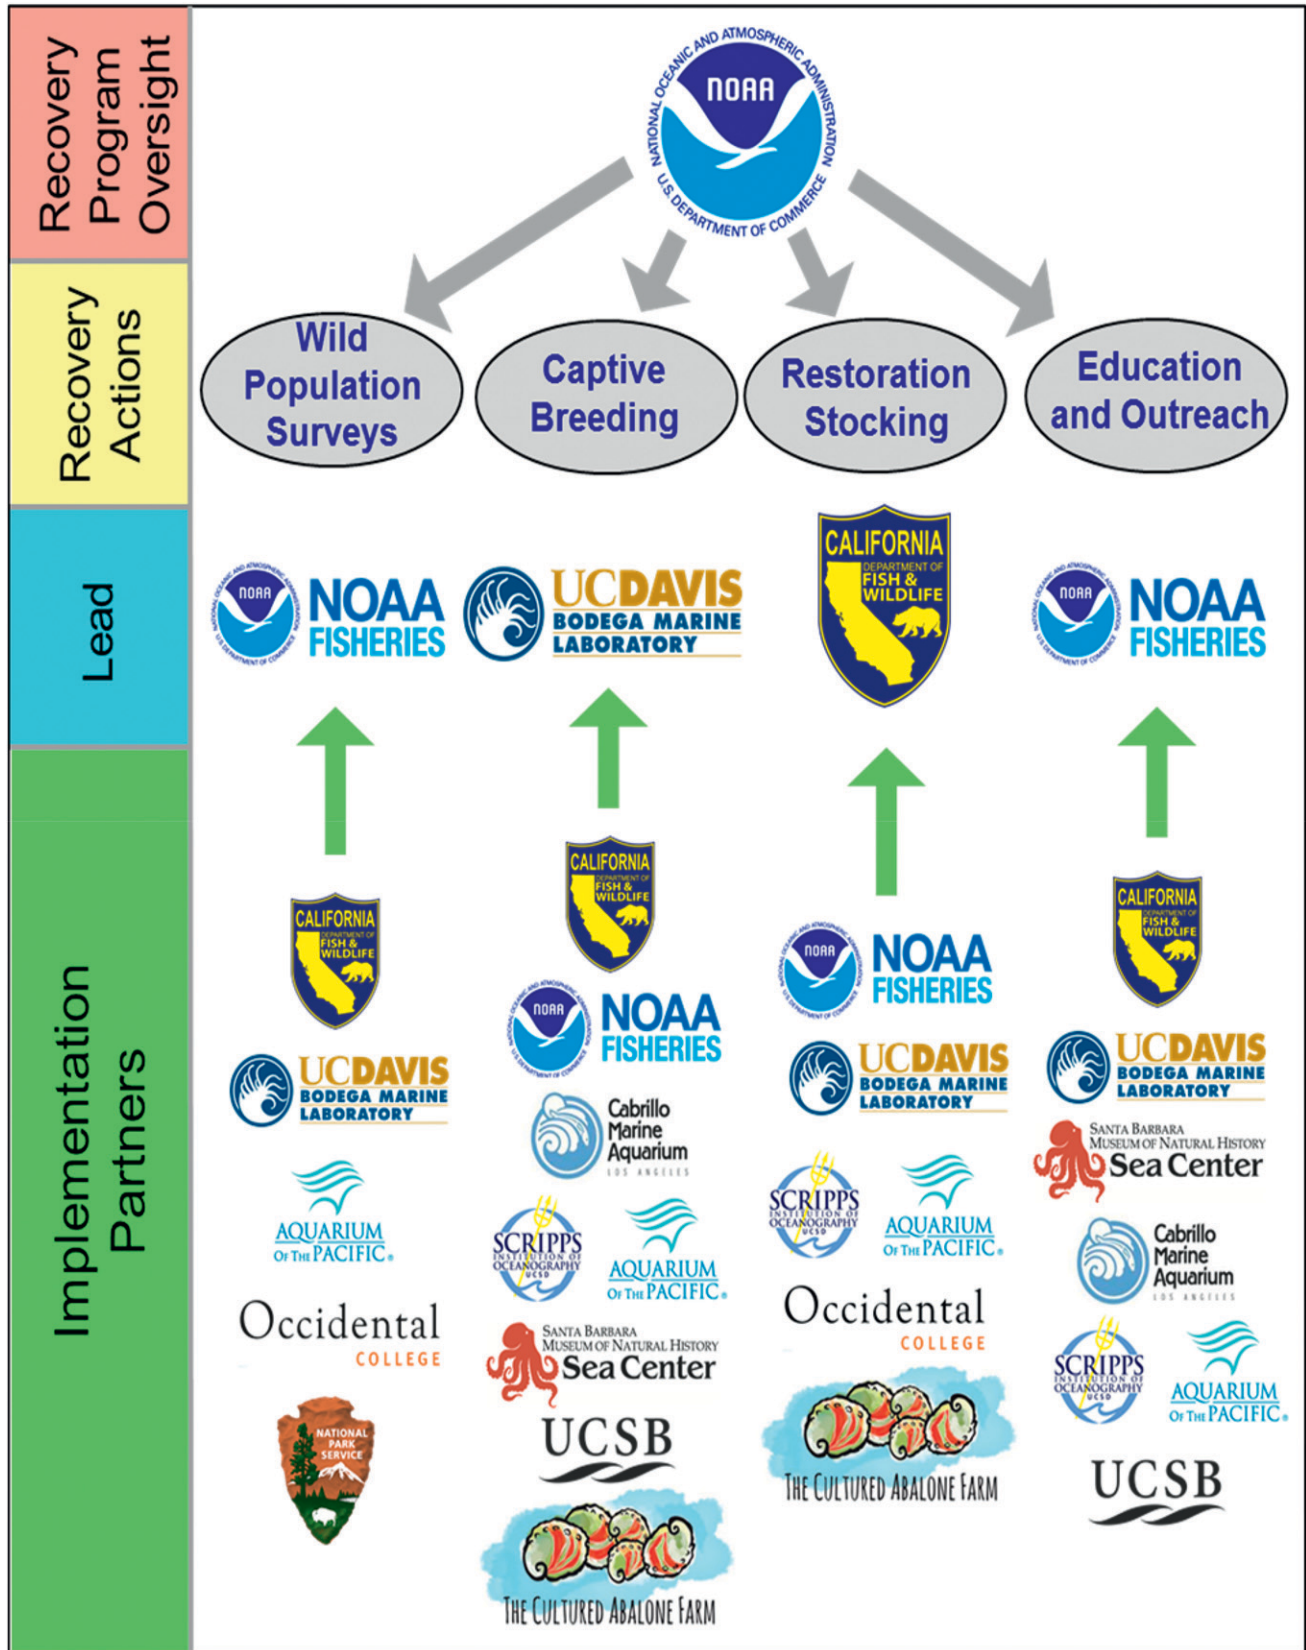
Recovery Program Oversight

Recovery Actions

Lead

Implementation Partners

NATIONAL OCEANIC AND ATMOSPHERIC ADMINISTRATION
NOAA
U.S. DEPARTMENT OF COMMERCE

Wild Population Surveys

Captive Breeding

Restoration Stocking

Education and Outreach

NOAA NOAA FISHERIES

UCDAVIS BODEGA MARINE LABORATORY

CALIFORNIA DEPARTMENT OF FISH & WILDLIFE

NOAA NOAA FISHERIES

CALIFORNIA DEPARTMENT OF FISH & WILDLIFE
UCDAVIS BODEGA MARINE LABORATORY
AQUARIUM OF THE PACIFIC
Occidental COLLEGE
NATIONAL PARK SERVICE

CALIFORNIA DEPARTMENT OF FISH & WILDLIFE
NOAA NOAA FISHERIES
Cabrillo Marine Aquarium LOS ANGELES
SCRIPPS INSTITUTION OF OCEANOGRAPHY UCSD
AQUARIUM OF THE PACIFIC
SANTA BARBARA MUSEUM OF NATURAL HISTORY Sea Center
UCSB
THE CULTURED ABALONE FARM

NOAA NOAA FISHERIES
UCDAVIS BODEGA MARINE LABORATORY
SCRIPPS INSTITUTION OF OCEANOGRAPHY UCSD
AQUARIUM OF THE PACIFIC
Occidental COLLEGE
THE CULTURED ABALONE FARM

CALIFORNIA DEPARTMENT OF FISH & WILDLIFE
UCDAVIS BODEGA MARINE LABORATORY
SANTA BARBARA MUSEUM OF NATURAL HISTORY Sea Center
Cabrillo Marine Aquarium LOS ANGELES
SCRIPPS INSTITUTION OF OCEANOGRAPHY UCSD
AQUARIUM OF THE PACIFIC
UCSB